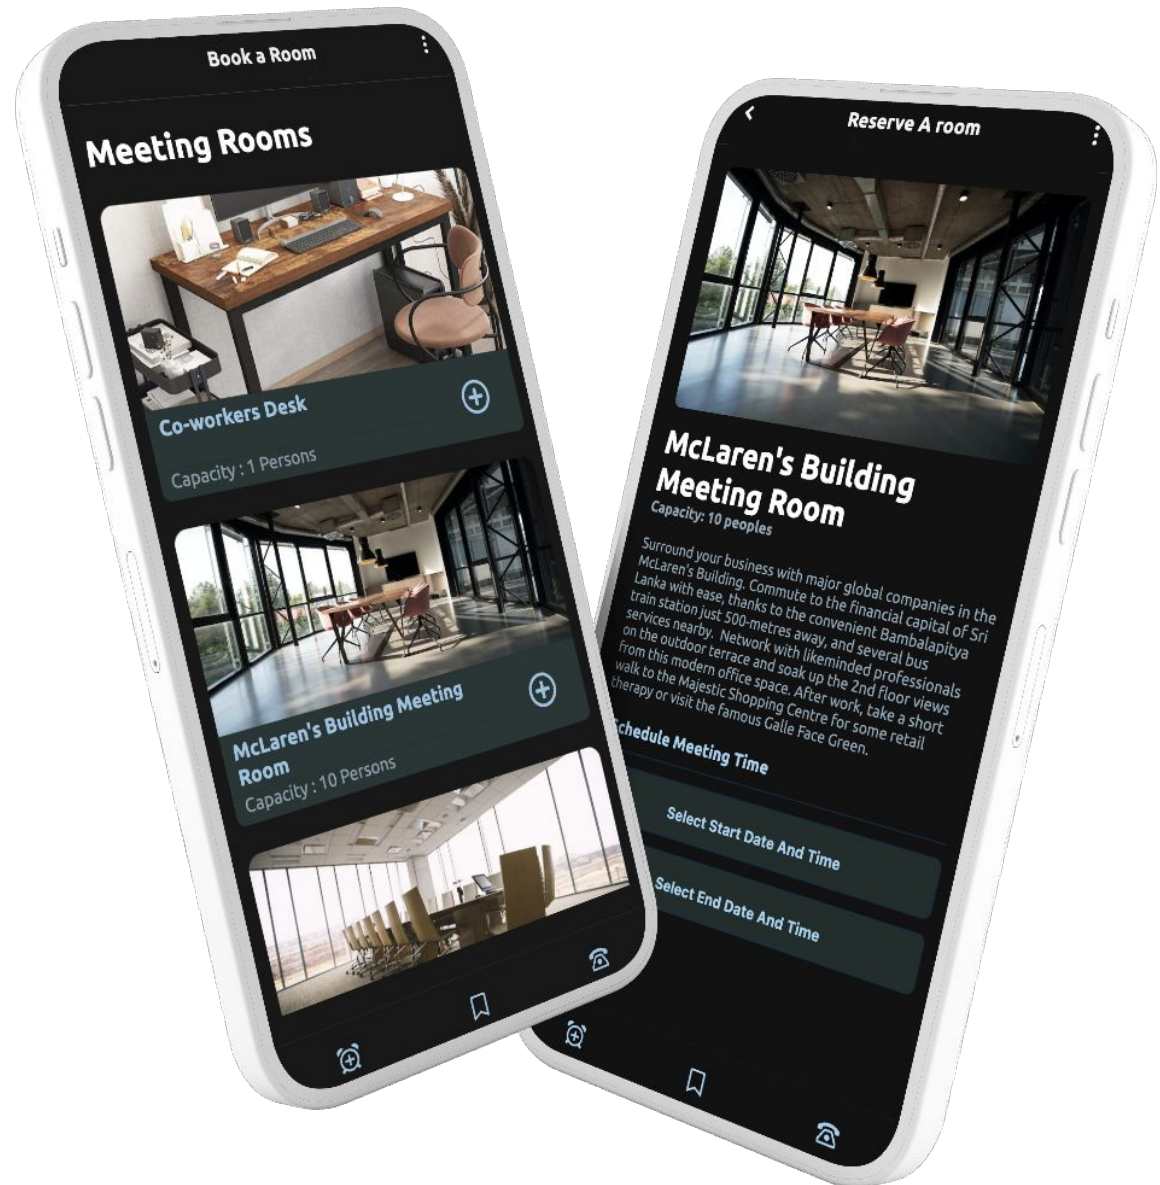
Book a Room

Meeting Rooms

Co-workers Desk

Capacity : 1 Persons

McLaren's Building Meeting Room

Capacity : 10 Persons

Reserve A room

McLaren's Building Meeting Room

Capacity: 10 peoples

Surround your business with major global companies in the McLaren's Building. Commute to the financial capital of Sri Lanka with ease, thanks to the convenient Bambalapitya train station just 500-metres away, and several bus services nearby. Network with likeminded professionals on the outdoor terrace and soak up the 2nd floor views from this modern office space. After work, take a short walk to the Majestic Shopping Centre for some retail therapy or visit the famous Galle Face Green.

Schedule Meeting Time

Select Start Date And Time

Select End Date And Time